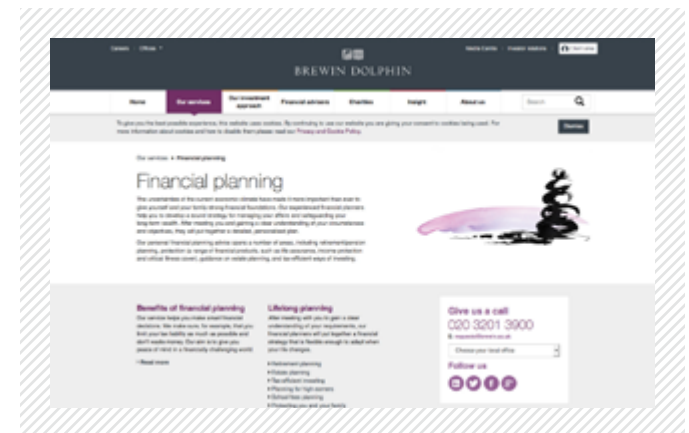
Careers Offices

Media Centre Investor relations

BREWIN DOLPHIN

Home Our services Our investment approach Financial advisers Charities Insight About us Search

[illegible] Privacy and Cookie Policy. Dismiss

Our services > Financial planning

Financial planning

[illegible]

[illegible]

Benefits of financial planning

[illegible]

> Read more

Lifelong planning

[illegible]

> Retirement planning
> Estate planning
> Tax-efficient investing
> Planning for high earners
> School fees planning
> Protecting you and your family

Give us a call

020 3201 3900

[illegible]

Choose your local office

Follow us